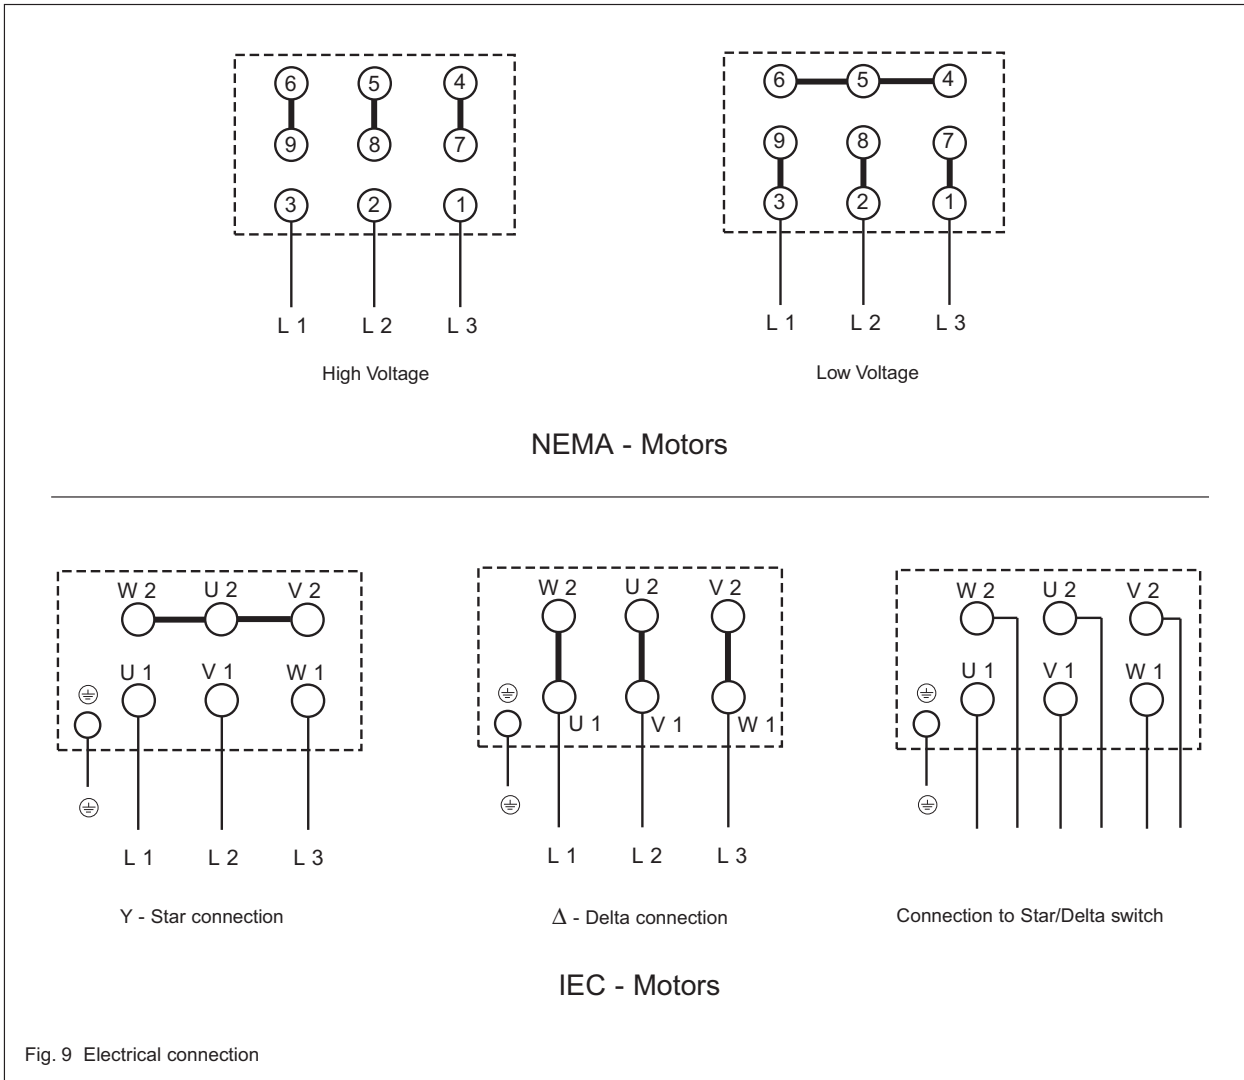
6 5 4
9 8 7
3 2 1
L 1 L 2 L 3

High Voltage

6 5 4
9 8 7
3 2 1
L 1 L 2 L 3

Low Voltage

NEMA - Motors

W 2 U 2 V 2
U 1 V 1 W 1
L 1 L 2 L 3

Y - Star connection

W 2 U 2 V 2
U 1 V 1 W 1
L 1 L 2 L 3

$\Delta$ - Delta connection

W 2 U 2 V 2
U 1 V 1 W 1

Connection to Star/Delta switch

IEC - Motors

Fig. 9 Electrical connection